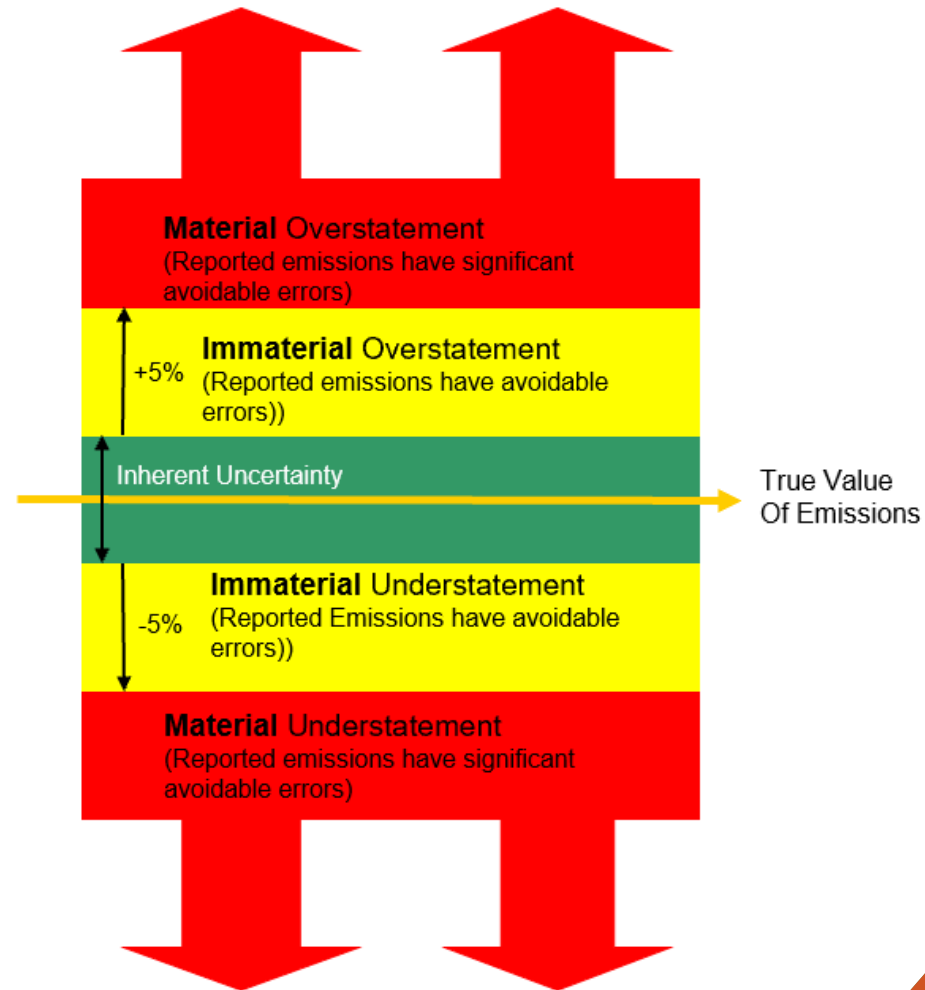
**Material** Overstatement
(Reported emissions have significant avoidable errors)

+5%

**Immaterial** Overstatement
(Reported emissions have avoidable errors))

Inherent Uncertainty

True Value Of Emissions

-5%

**Immaterial** Understatement
(Reported Emissions have avoidable errors))

**Material** Understatement
(Reported emissions have significant avoidable errors)